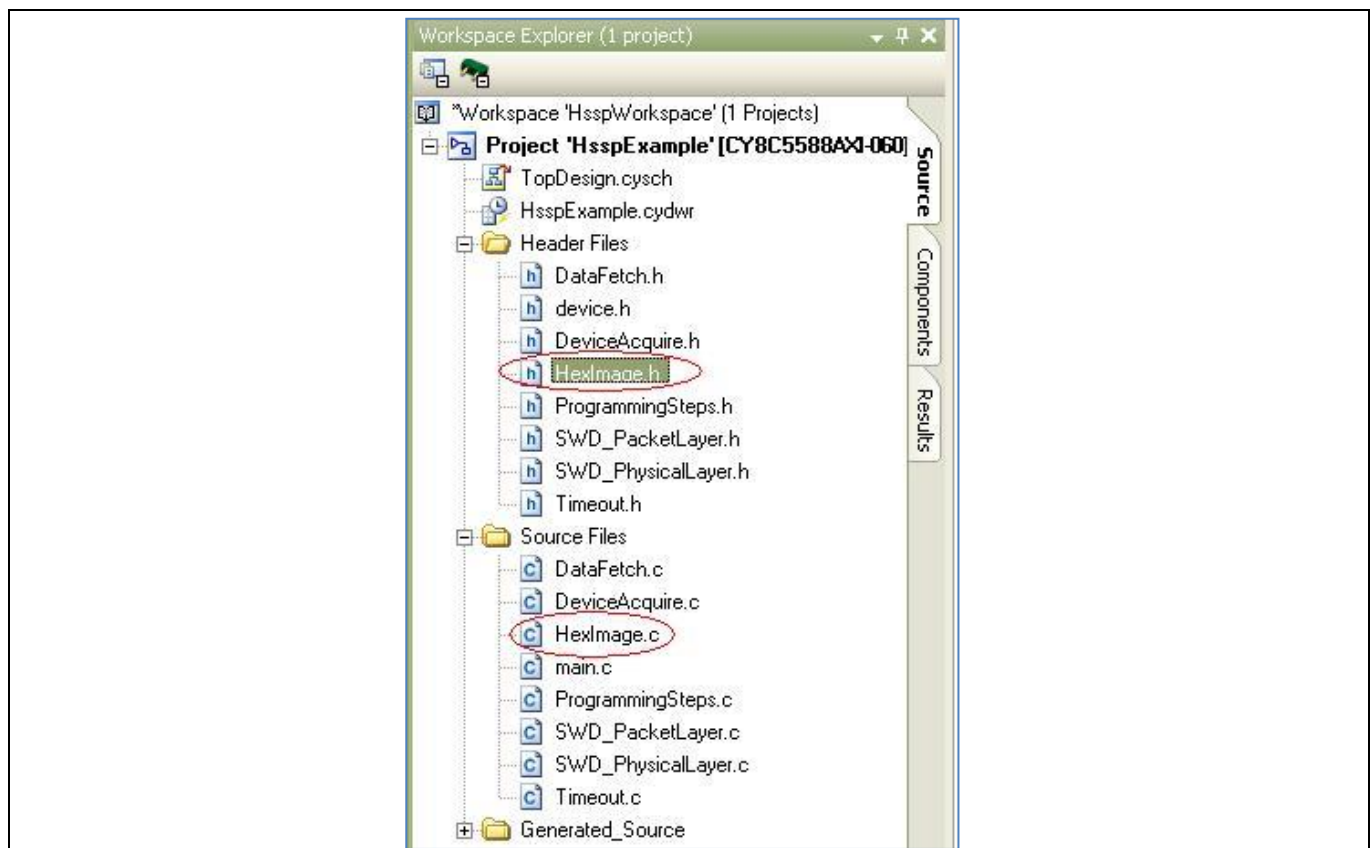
Workspace Explorer (1 project)

*Workspace 'HsspWorkspace' (1 Projects)
Project 'HsspExample' [CY8C5588AXI-060]
TopDesign.cysch
HsspExample.cydwr
Header Files
DataFetch.h
device.h
DeviceAcquire.h
HexImage.h
ProgrammingSteps.h
SWD_PacketLayer.h
SWD_PhysicalLayer.h
Timeout.h
Source Files
DataFetch.c
DeviceAcquire.c
HexImage.c
main.c
ProgrammingSteps.c
SWD_PacketLayer.c
SWD_PhysicalLayer.c
Timeout.c
Generated_Source

Source
Components
Results